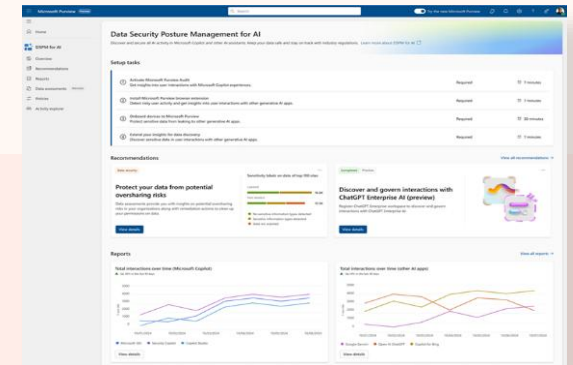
Microsoft Purview

Search

Home

DSPM for AI

Overview

Recommendations

Reports

Data assessments

Policies

Activity explorer

Data Security Posture Management for AI

Discover and secure all AI activity in Microsoft Copilot and other AI solutions. Keep your data safe and stay on track with industry regulations. Learn more about DSPM for AI

Setup tasks

Activate Microsoft Purview Audit

Required

1 minute

Install Microsoft Purview browser extension

Required

1 minute

Onboard devices to Microsoft Purview

Required

30 minutes

Extend your insights for data discovery

Required

1 minute

Recommendations

View all recommendations

Protect your data from potential oversharing risks

View details

Discover and govern interactions with ChatGPT Enterprise AI (preview)

View details

Reports

View all reports

Total interactions over time (Microsoft Copilot)

View details

Total interactions over time (other AI apps)

View details